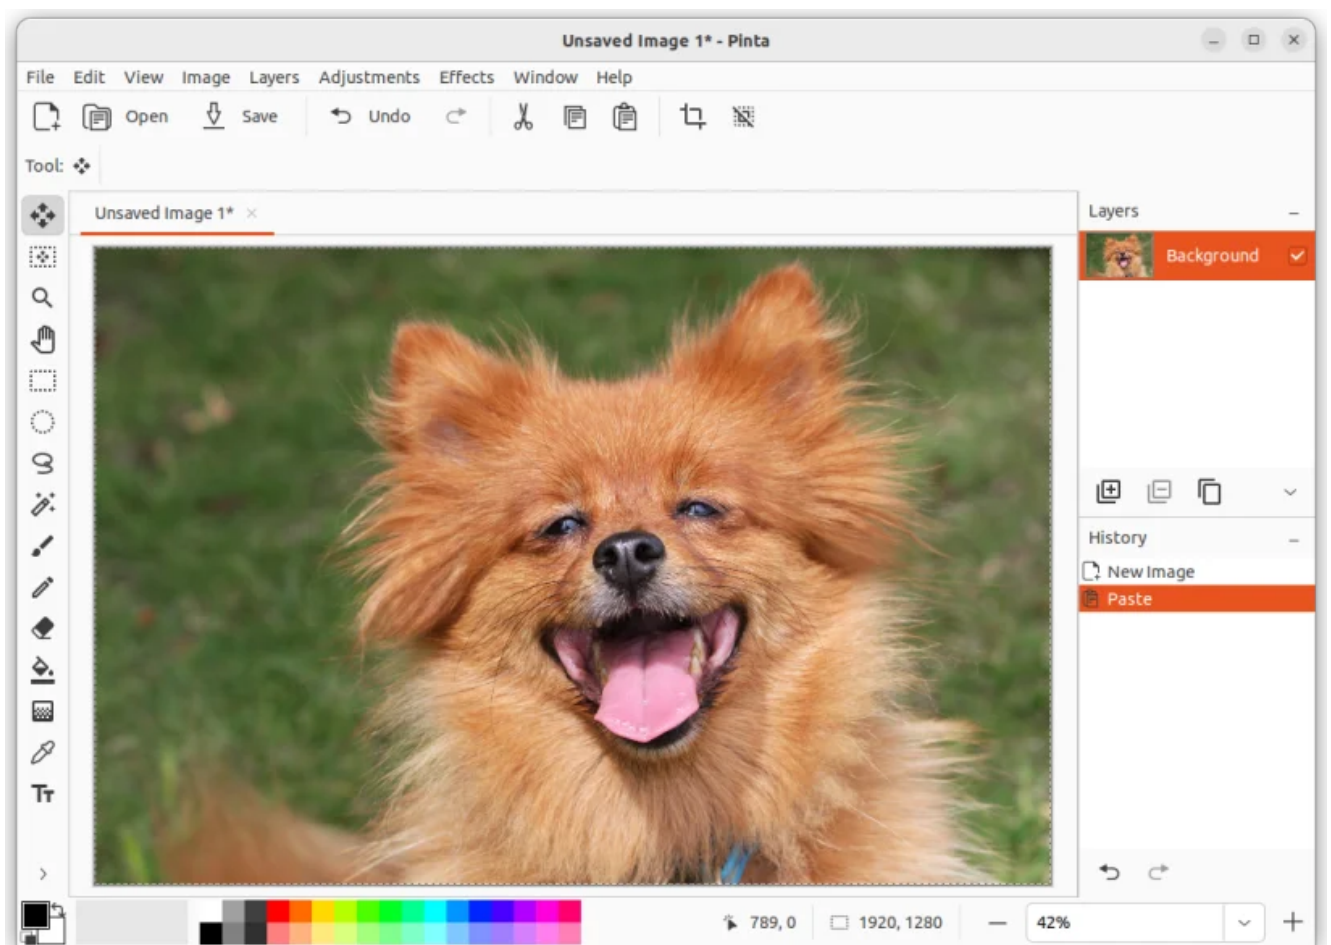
Unsaved Image 1* - Pinta

File Edit View Image Layers Adjustments Effects Window Help

Open Save Undo

Tool:

Unsaved Image 1* ×

Layers –

Background

History –

New Image

Paste

789, 0 1920, 1280 – 42% +